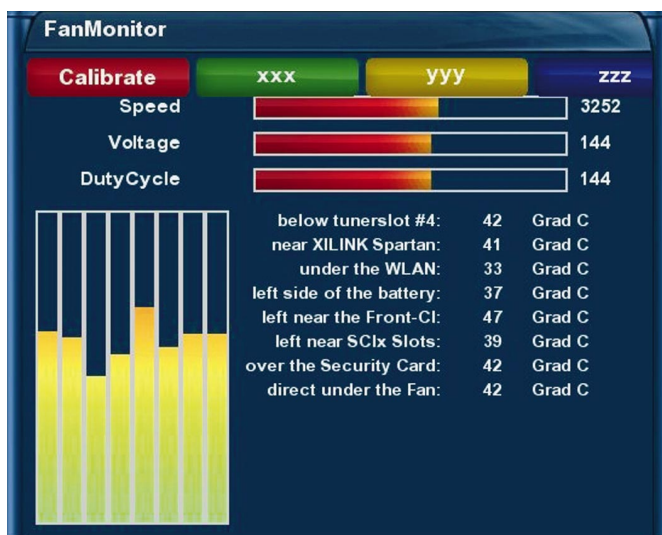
FanMonitor

Calibrate xxx yyy zzz

Speed 3252

Voltage 144

DutyCycle 144

below tunerslot #4: 42 Grad C
near XILINK Spartan: 41 Grad C
under the WLAN: 33 Grad C
left side of the battery: 37 Grad C
left near the Front-CI: 47 Grad C
left near SCIx Slots: 39 Grad C
over the Security Card: 42 Grad C
direct under the Fan: 42 Grad C